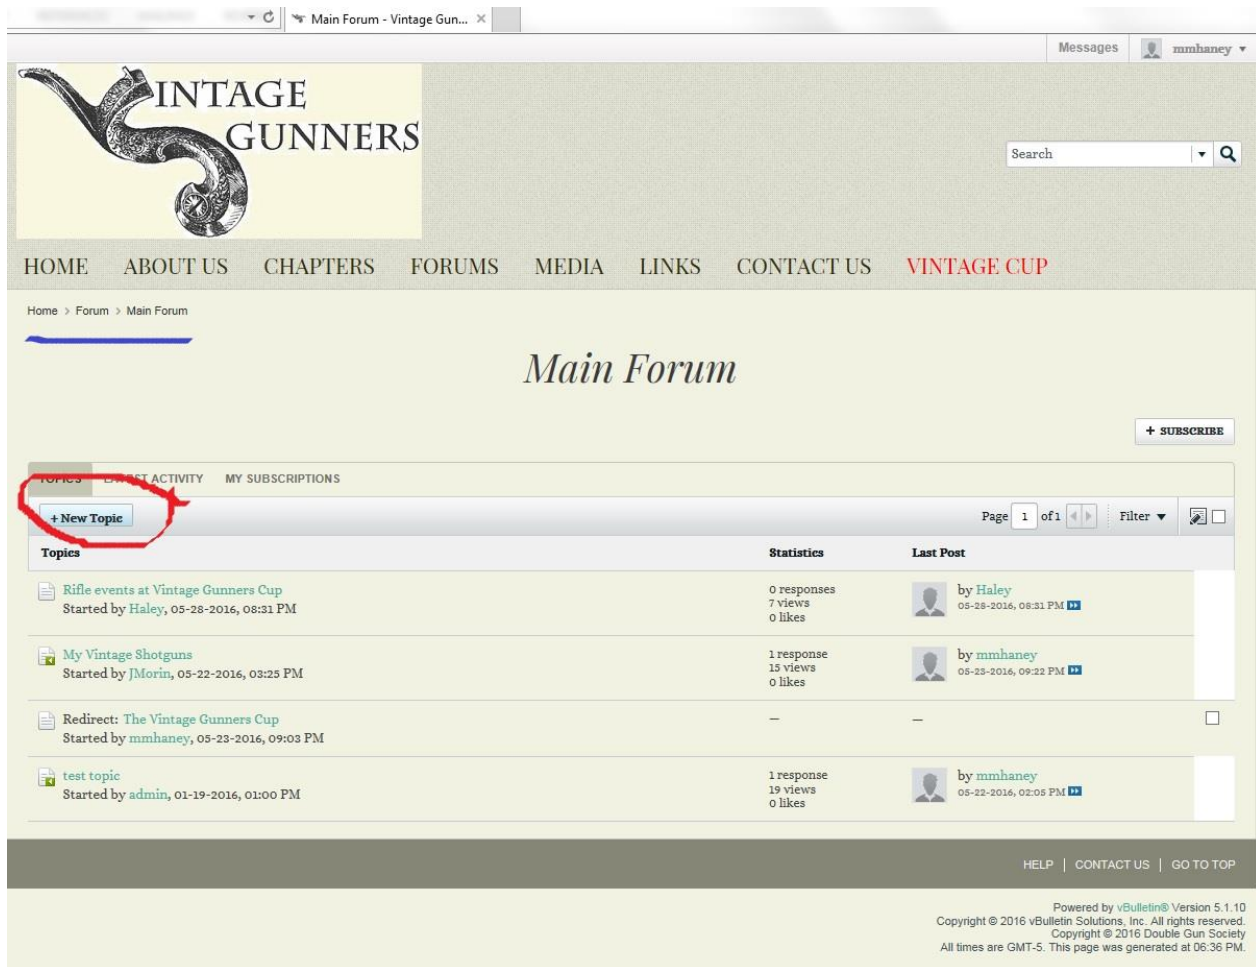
Main Forum - Vintage Gun...

Messages mmhaney

INTAGE GUNNERS

Search

HOME ABOUT US CHAPTERS FORUMS MEDIA LINKS CONTACT US VINTAGE CUP

Home > Forum > Main Forum

Main Forum

+ SUBSCRIBE

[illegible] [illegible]ST ACTIVITY MY SUBSCRIPTIONS

+ New Topic

Page 1 of 1 Filter

| Topics | Statistics | Last Post |
|---|---|---|
| Rifle events at Vintage Gunners Cup Started by Haley, 05-28-2016, 08:31 PM | 0 responses 7 views 0 likes | by Haley 05-28-2016, 08:31 PM |
| My Vintage Shotguns Started by JMorin, 05-22-2016, 03:25 PM | 1 response 15 views 0 likes | by mmhaney 05-23-2016, 09:22 PM |
| Redirect: The Vintage Gunners Cup Started by mmhaney, 05-23-2016, 09:03 PM | – | – |
| test topic Started by admin, 01-19-2016, 01:00 PM | 1 response 19 views 0 likes | by mmhaney 05-22-2016, 02:05 PM |

HELP | CONTACT US | GO TO TOP

Powered by vBulletin® Version 5.1.10
Copyright © 2016 vBulletin Solutions, Inc. All rights reserved.
Copyright © 2016 Double Gun Society
All times are GMT-5. This page was generated at 06:36 PM.